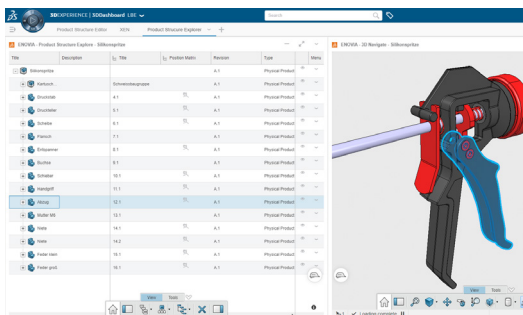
3DEXPERIENCE | 3DDashboard LBE

Search

Product Structure Editor   XEN   Product Structure Explorer   +

ENOVIA - Product Structure Explorer - Silikonspritze

ENOVIA - 3D Navigate - Silikonspritze

| Title | Description | Title | Position Matrix | Revision | Type | Maturity |
|---|---|---|---|---|---|---|
| Silikonspritze | | | | A.1 | Physical Product | |
| Kartusch | | Schneckenbaugruppe | | A.1 | Physical Product | |
| Druckstab | | 4.1 | | A.1 | Physical Product | |
| Druckteller | | 5.1 | | A.1 | Physical Product | |
| Scheibe | | 6.1 | | A.1 | Physical Product | |
| Flansch | | 7.1 | | A.1 | Physical Product | |
| Entspanner | | 8.1 | | A.1 | Physical Product | |
| Buchse | | 9.1 | | A.1 | Physical Product | |
| Schieber | | 10.1 | | A.1 | Physical Product | |
| Handgriff | | 11.1 | | A.1 | Physical Product | |
| Abzug | | 12.1 | | A.1 | Physical Product | |
| Mutter M8 | | 13.1 | | A.1 | Physical Product | |
| Halte | | 14.1 | | A.1 | Physical Product | |
| Halte | | 14.2 | | A.1 | Physical Product | |
| Feder klein | | 15.1 | | A.1 | Physical Product | |
| Feder groß | | 16.1 | | A.1 | Physical Product | |

View   Tools

View   Tools

Loading complete